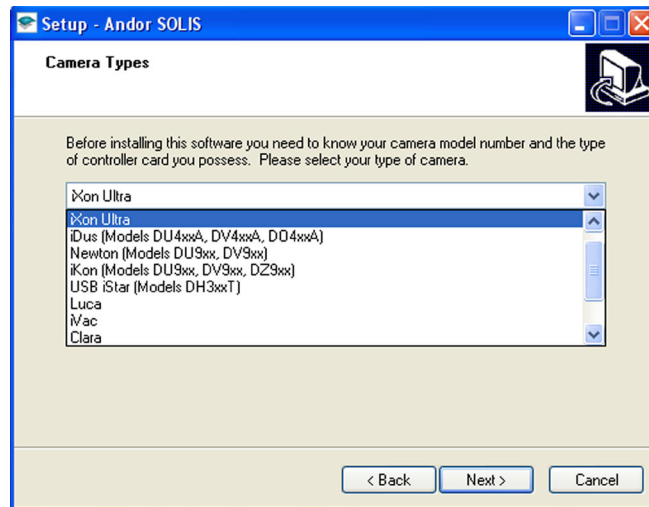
Setup - Andor SOLIS

Camera Types

Before installing this software you need to know your camera model number and the type of controller card you possess. Please select your type of camera.

iXon Ultra

iXon Ultra
iDus (Models DU4xxA, DV4xxA, DO4xxA)
Newton (Models DU9xx, DV9xx)
iKon (Models DU9xx, DV9xx, DZ9xx)
USB iStar (Models DH3xxT)
Luca
iVac
Clara

< Back
Next >
Cancel